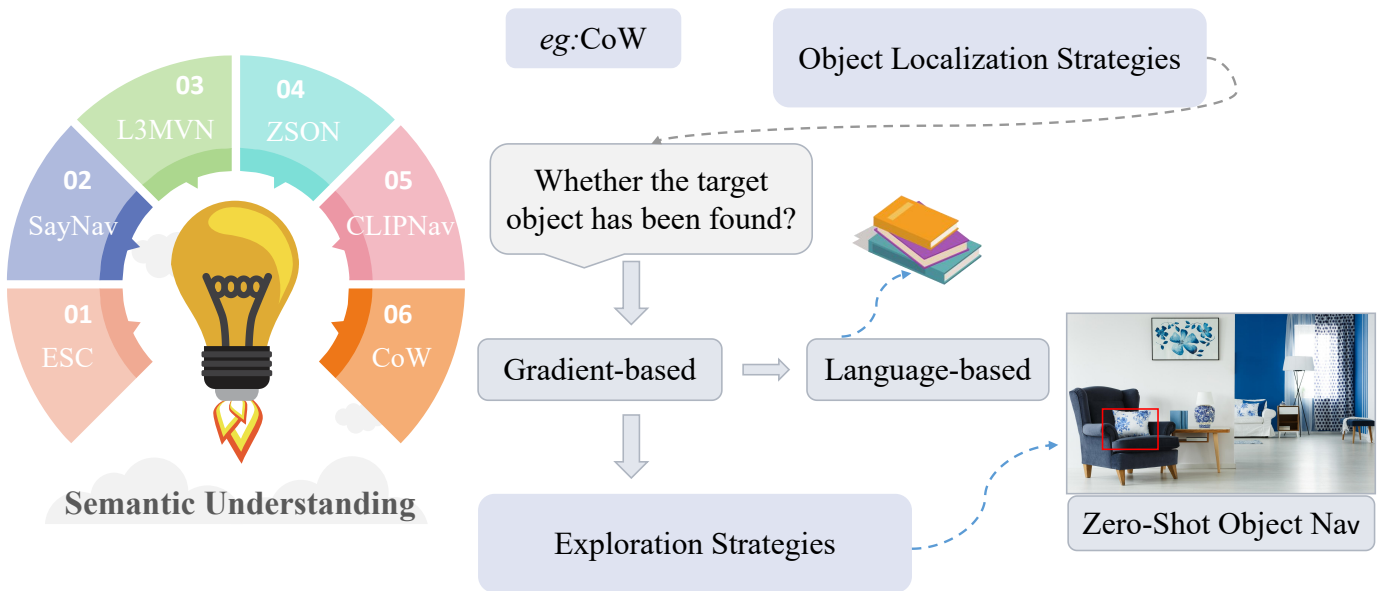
03
L3MVN

04
ZSON

02
SayNav

05
CLIPNav

01
ESC

06
CoW

Semantic Understanding

*eg*:CoW

Object Localization Strategies

Whether the target object has been found?

Gradient-based

Language-based

Exploration Strategies

Zero-Shot Object Nav